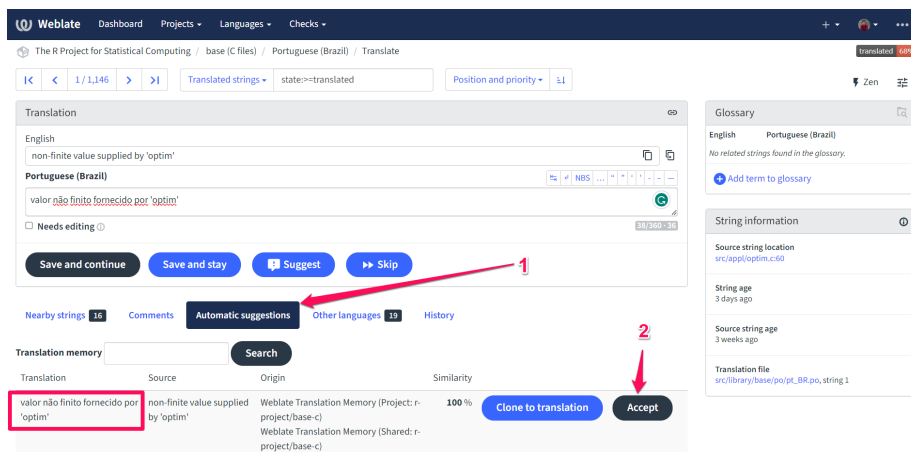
Weblate Dashboard Projects ▾ Languages ▾ Checks ▾

The R Project for Statistical Computing / base (C files) / Portuguese (Brazil) / Translate

translated 68%

1 / 1,146

Translated strings ▾ state:>=translated

Position and priority ▾

Zen

Translation

English

non-finite value supplied by 'optim'

Portuguese (Brazil)

NBS … " " ' ' – — –

valor não finito fornecido por 'optim'

Needs editing

38/360 · 36

Save and continue Save and stay Suggest Skip

1

Nearby strings 16 Comments Automatic suggestions Other languages 19 History

2

Translation memory Search

| Translation | Source | Origin | Similarity | | |
|---|---|---|---|---|---|
| valor não finito fornecido por 'optim' | non-finite value supplied by 'optim' | Weblate Translation Memory (Project: r-project/base-c) Weblate Translation Memory (Shared: r-project/base-c | 100 % | Clone to translation | Accept |

Glossary

English Portuguese (Brazil)

No related strings found in the glossary.

Add term to glossary

String information

Source string location
src/appl/optim.c:60

String age
3 days ago

Source string age
3 weeks ago

Translation file
src/library/base/po/pt_BR.po, string 1